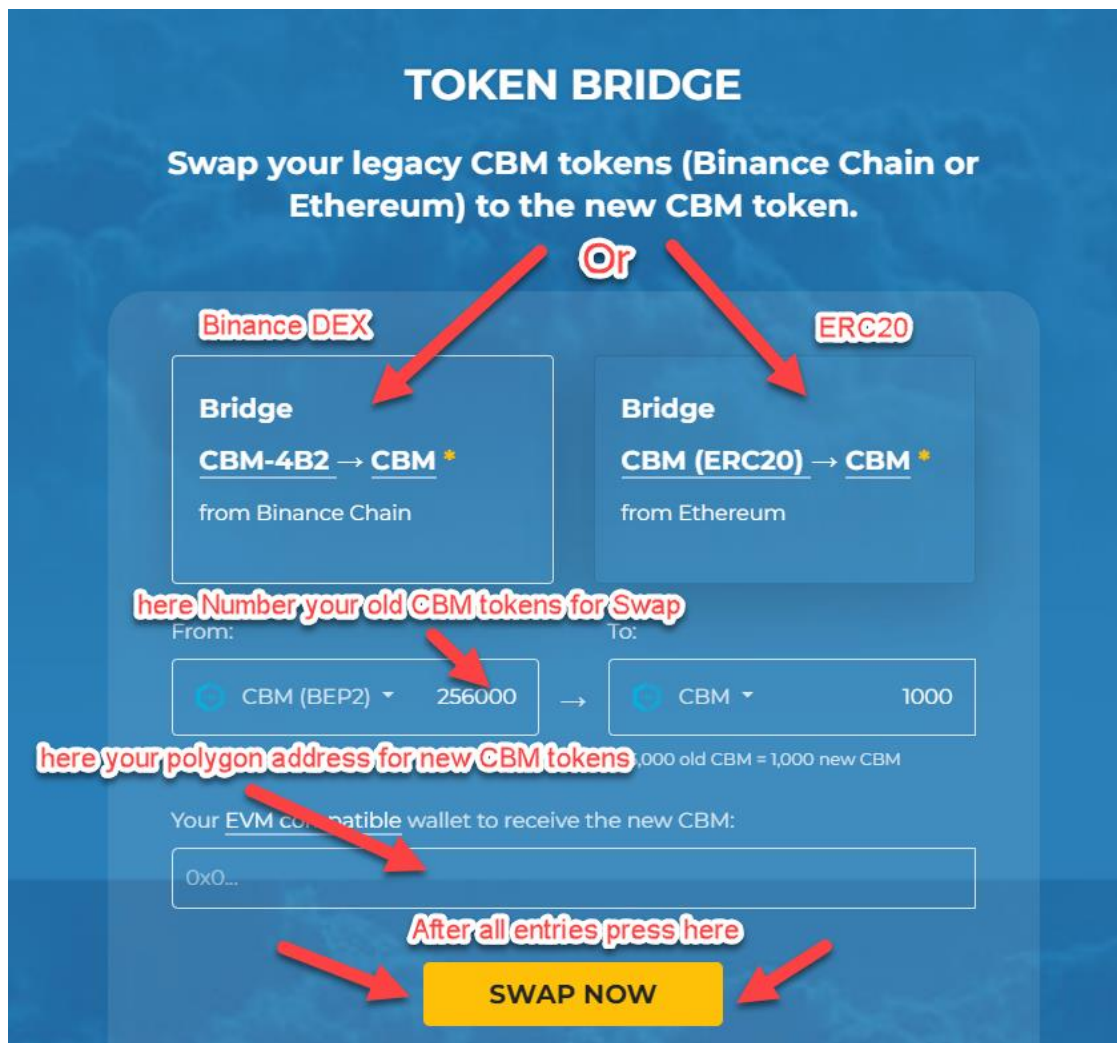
TOKEN BRIDGE

Swap your legacy CBM tokens (Binance Chain or Ethereum) to the new CBM token.

Or

Binance DEX

ERC20

Bridge
CBM-4B2 → CBM *
from Binance Chain

Bridge
CBM (ERC20) → CBM *
from Ethereum

here Number your old CBM tokens for Swap

From:
CBM (BEP2) 256000
→
To:
CBM 1000

here your polygon address for new CBM tokens
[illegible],000 old CBM = 1,000 new CBM

Your EVM co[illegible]patible wallet to receive the new CBM:
0x0...

After all entries press here

SWAP NOW